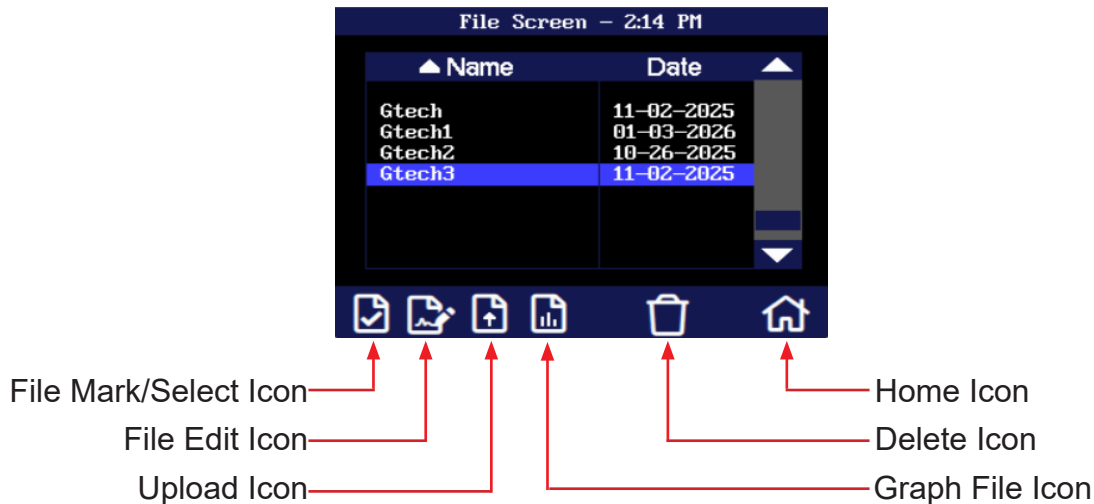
File Screen – 2:14 PM

| ▲ Name | Date |
|---|---|
| Gtech | 11-02-2025 |
| Gtech1 | 01-03-2026 |
| Gtech2 | 10-26-2025 |
| Gtech3 | 11-02-2025 |

File Mark/Select Icon
File Edit Icon
Upload Icon
Home Icon
Delete Icon
Graph File Icon